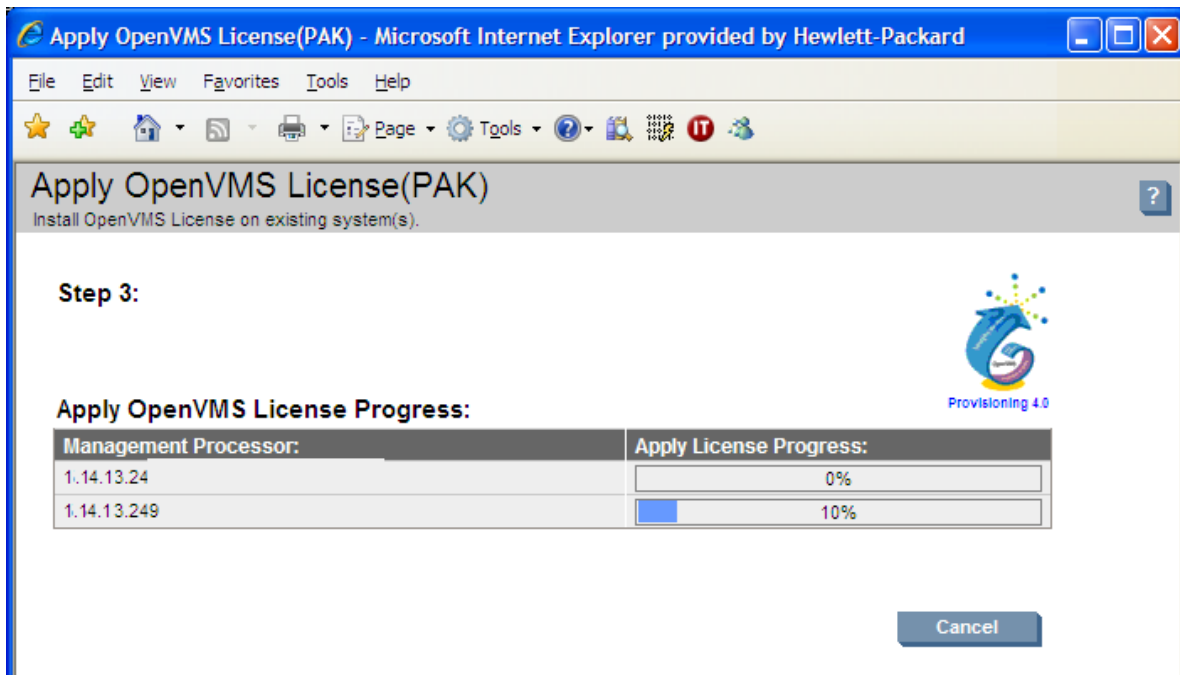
Apply OpenVMS License(PAK) - Microsoft Internet Explorer provided by Hewlett-Packard

File Edit View Favorites Tools Help

Page Tools

Apply OpenVMS License(PAK)
Install OpenVMS License on existing system(s).

?

Step 3:

Provisioning 4.0

Apply OpenVMS License Progress:

| Management Processor: | Apply License Progress: |
|---|---|
| 1.14.13.24 | 0% |
| 1.14.13.249 | 10% |

Cancel